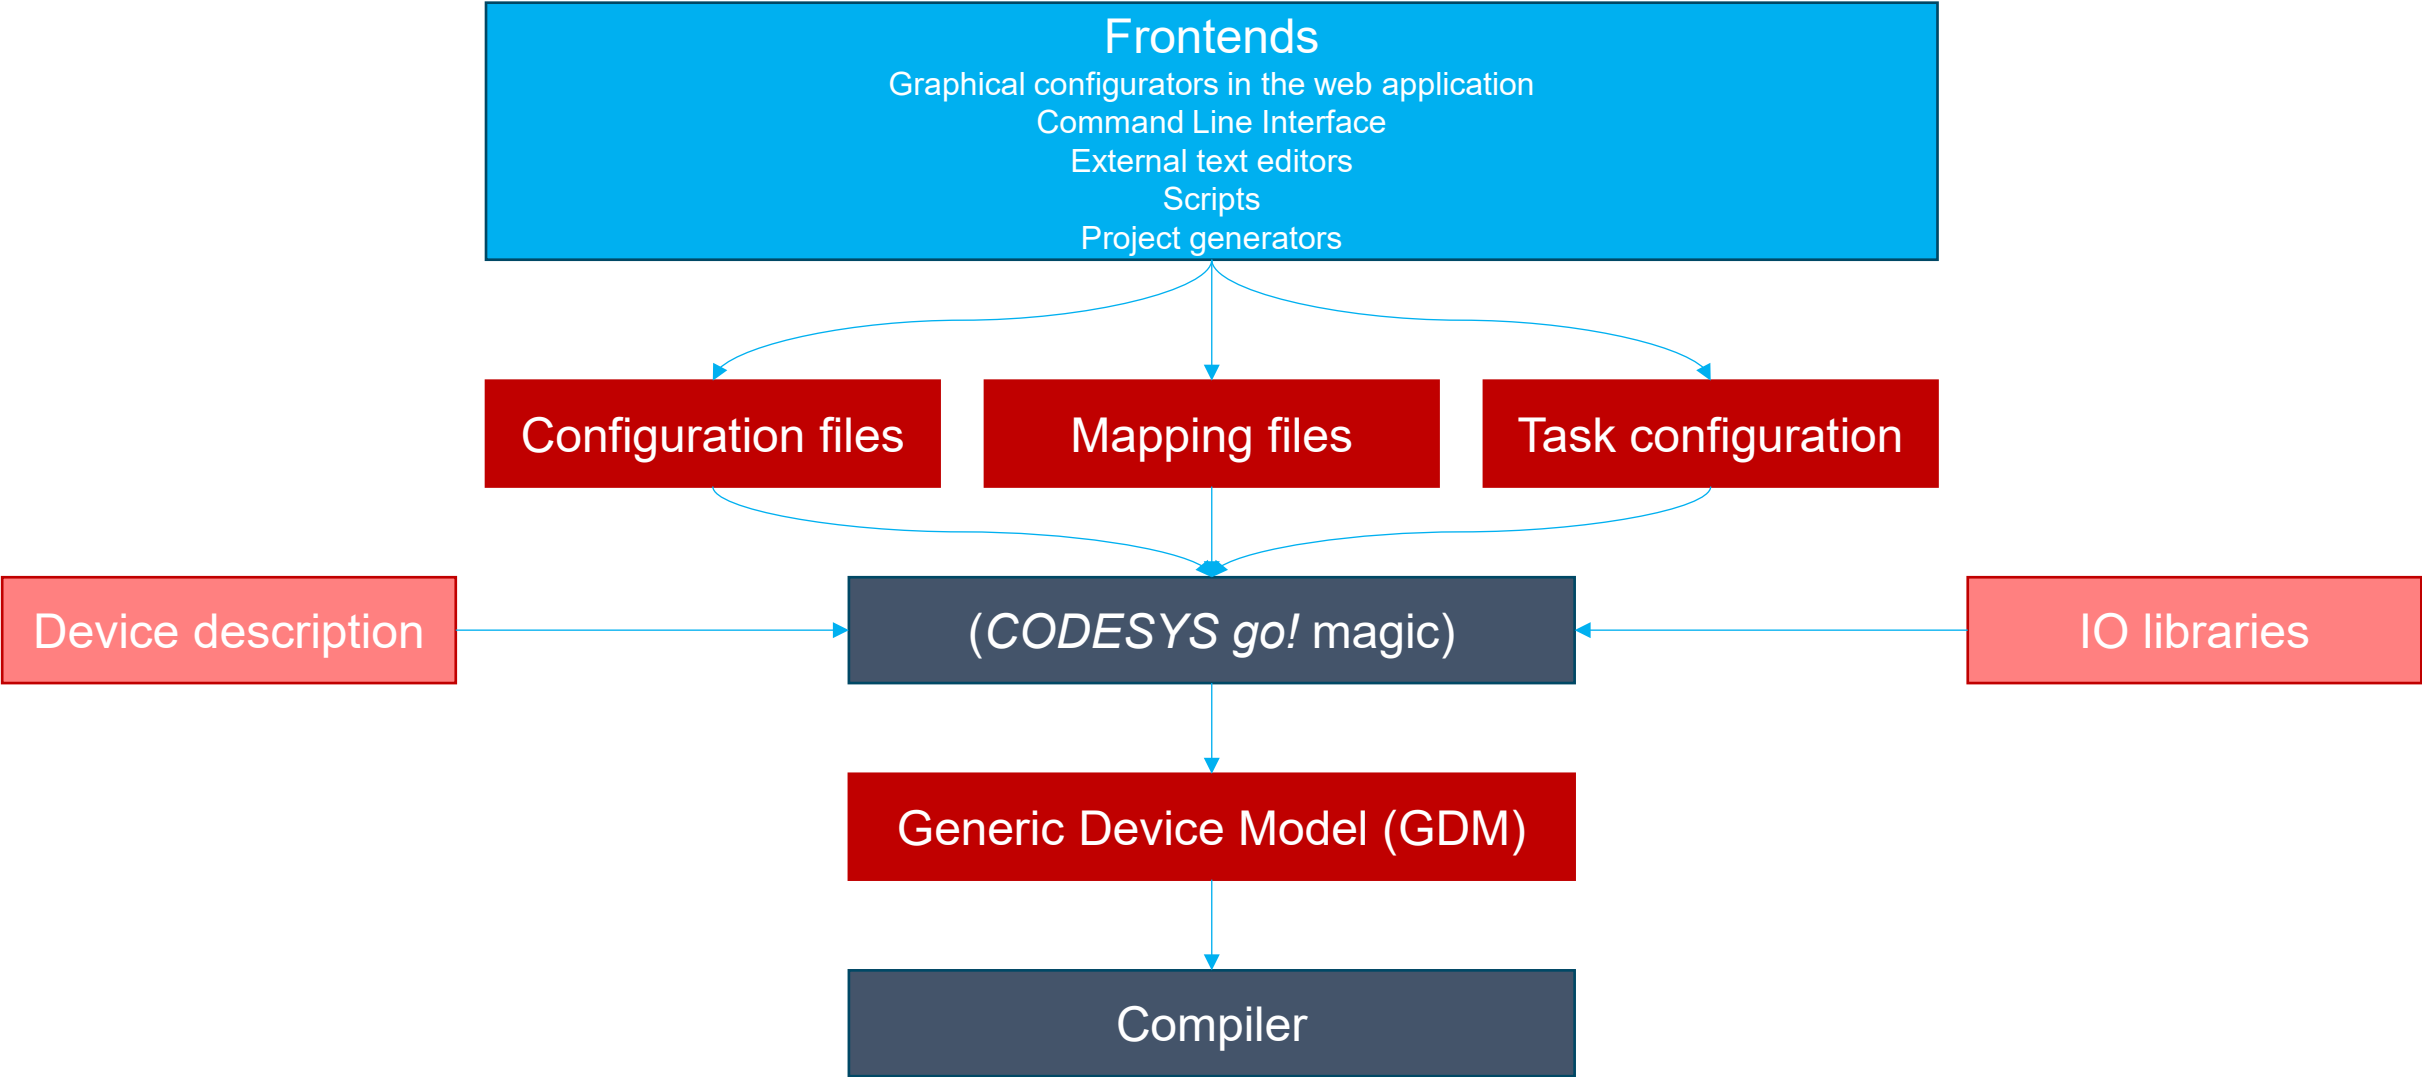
Frontends
Graphical configurators in the web application
Command Line Interface
External text editors
Scripts
Project generators

Configuration files

Mapping files

Task configuration

Device description

(CODESYS go! magic)

IO libraries

Generic Device Model (GDM)

Compiler